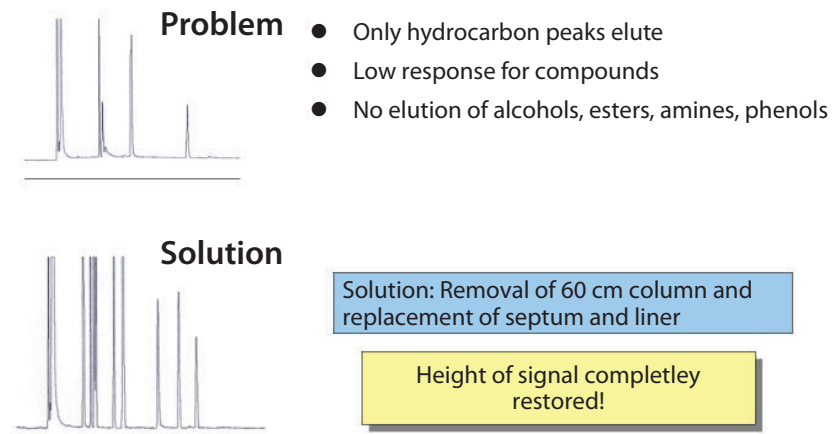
Problem

- Only hydrocarbon peaks elute
- Low response for compounds
- No elution of alcohols, esters, amines, phenols

Solution

Solution: Removal of 60 cm column and replacement of septum and liner

Height of signal completley restored!